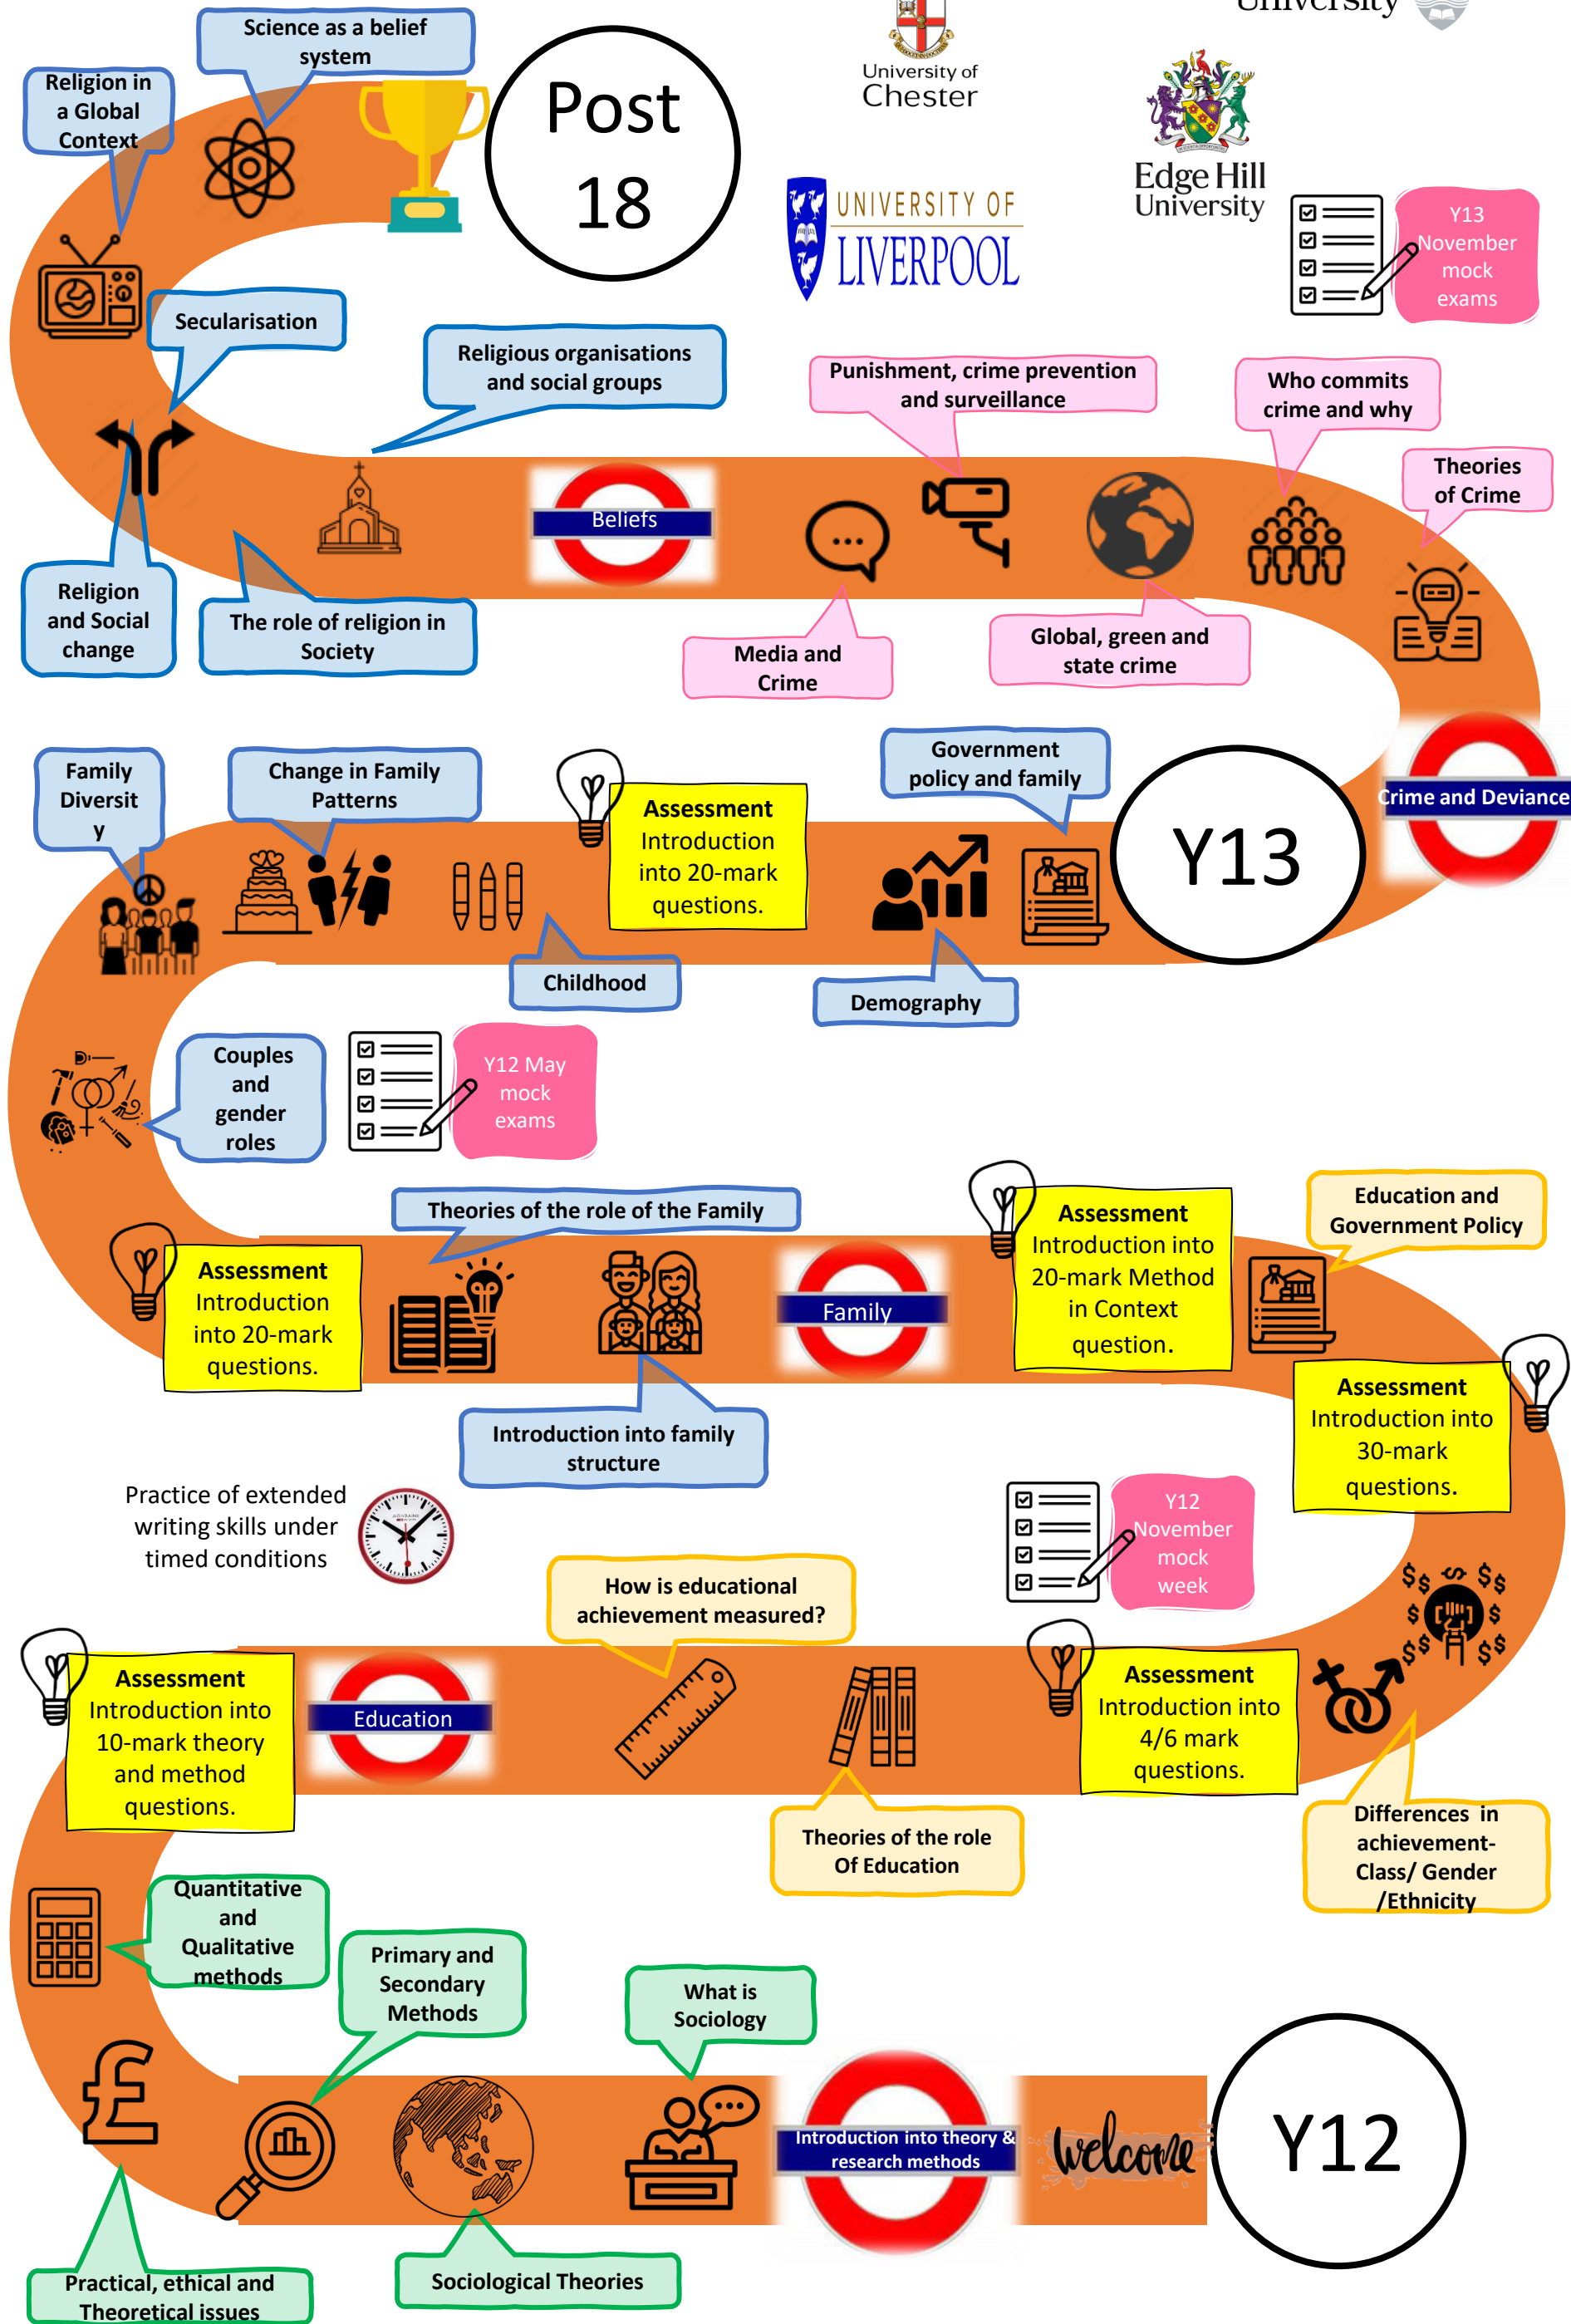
Science as a belief system

Religion in a Global Context

Post 18

University of Chester

University

Edge Hill University

UNIVERSITY OF LIVERPOOL

Y13 November mock exams

Secularisation

Religious organisations and social groups

Punishment, crime prevention and surveillance

Who commits crime and why

Theories of Crime

Beliefs

Religion and Social change

The role of religion in Society

Media and Crime

Global, green and state crime

Crime and Deviance

Family Diversit y

Change in Family Patterns

Assessment Introduction into 20-mark questions.

Government policy and family

Y13

Childhood

Demography

Couples and gender roles

Y12 May mock exams

Theories of the role of the Family

Assessment Introduction into 20-mark Method in Context question.

Education and Government Policy

Assessment Introduction into 20-mark questions.

Family

Assessment Introduction into 30-mark questions.

Introduction into family structure

Practice of extended writing skills under timed conditions

Y12 November mock week

How is educational achievement measured?

Assessment Introduction into 10-mark theory and method questions.

Education

Assessment Introduction into 4/6 mark questions.

Theories of the role Of Education

Differences in achievement- Class/ Gender /Ethnicity

Quantitative and Qualitative methods

Primary and Secondary Methods

What is Sociology

Introduction into theory & research methods

welcome

Y12

Practical, ethical and Theoretical issues

Sociological Theories